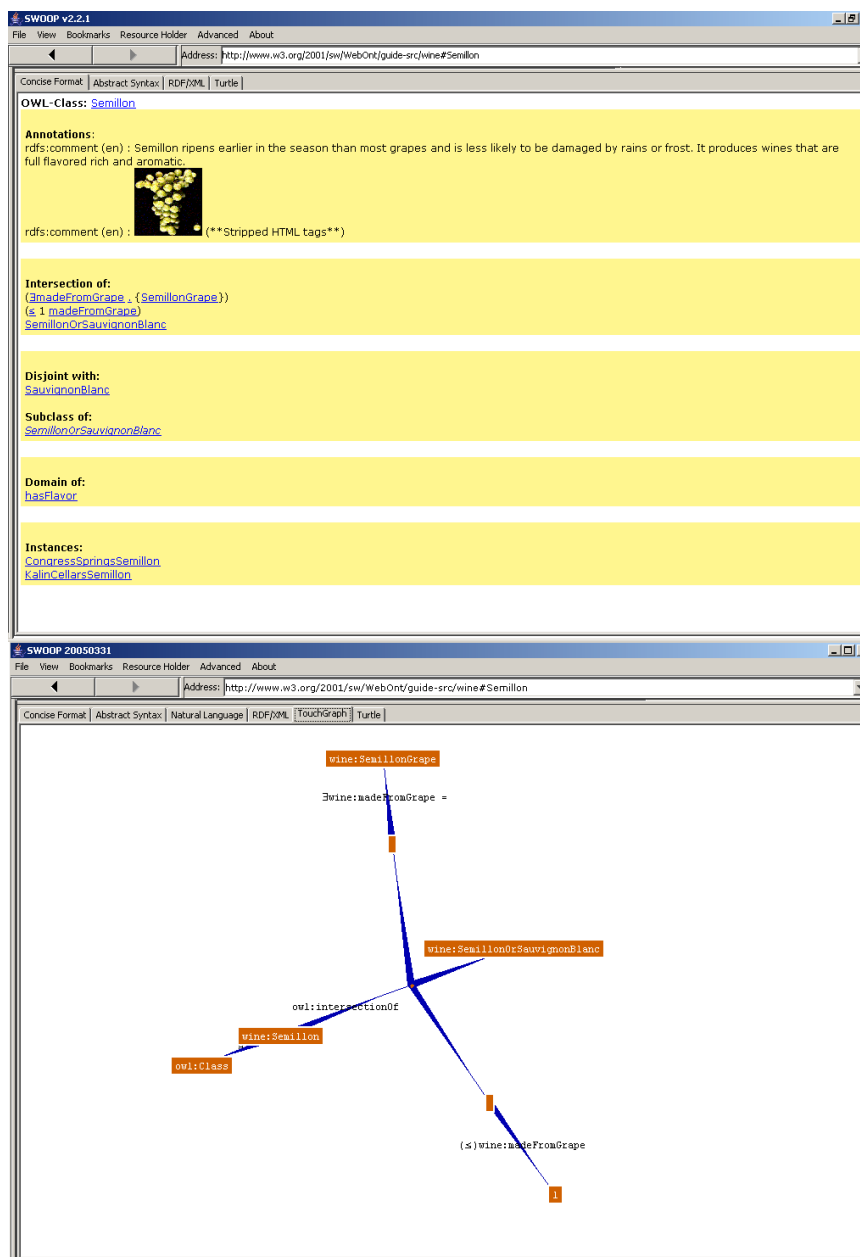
SWOOP v2.2.1

File View Bookmarks Resource Holder Advanced About

Address: http://www.w3.org/2001/sw/WebOnt/guide-src/wine#Semillon

Concise Format | Abstract Syntax | RDF/XML | Turtle

OWL-Class: Semillon

Annotations:
rdfs:comment (en) : Semillon ripens earlier in the season than most grapes and is less likely to be damaged by rains or frost. It produces wines that are full flavored rich and aromatic.

rdfs:comment (en) : (**Stripped HTML tags**)

Intersection of:
(∃madeFromGrape . {SemillonGrape})
(≤ 1 madeFromGrape)
SemillonOrSauvignonBlanc

Disjoint with:
SauvignonBlanc

Subclass of:
SemillonOrSauvignonBlanc

Domain of:
hasFlavor

Instances:
CongressSpringsSemillon
KalinCellarsSemillon

SWOOP 20050331

File View Bookmarks Resource Holder Advanced About

Address: http://www.w3.org/2001/sw/WebOnt/guide-src/wine#Semillon

Concise Format | Abstract Syntax | Natural Language | RDF/XML | TouchGraph | Turtle

wine:SemillonGrape

∃wine:madeFromGrape =

wine:SemillonOrSauvignonBlanc

owl:intersectionOf

wine:Semillon

owl:Class

(≤)wine:madeFromGrape

1